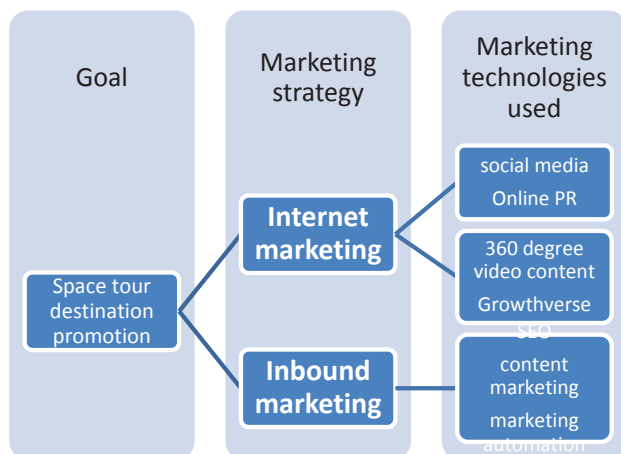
Goal

Marketing strategy

Marketing technologies used

Space tour destination promotion

Internet marketing

Inbound marketing

social media

Online PR

360 degree video content

Growthverse

SEO

content marketing

marketing automation